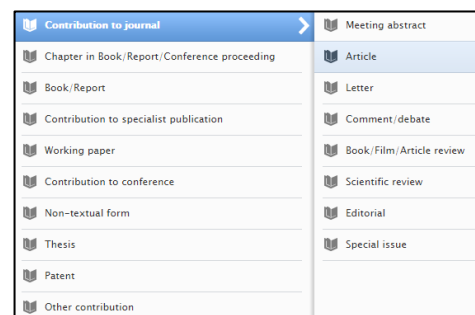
Contribution to journal
Chapter in Book/Report/Conference proceeding
Book/Report
Contribution to specialist publication
Working paper
Contribution to conference
Non-textual form
Thesis
Patent
Other contribution

Meeting abstract
Article
Letter
Comment/debate
Book/Film/Article review
Scientific review
Editorial
Special issue